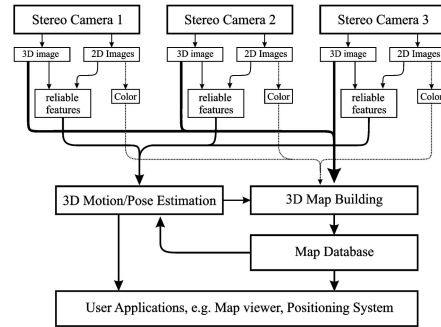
Stereo Camera 1
Stereo Camera 2
Stereo Camera 3
3D image
2D Images
reliable features
Color
3D image
2D Images
reliable features
Color
3D image
2D Images
reliable features
Color
3D Motion/Pose Estimation
3D Map Building
Map Database
User Applications, e.g. Map viewer, Positioning System